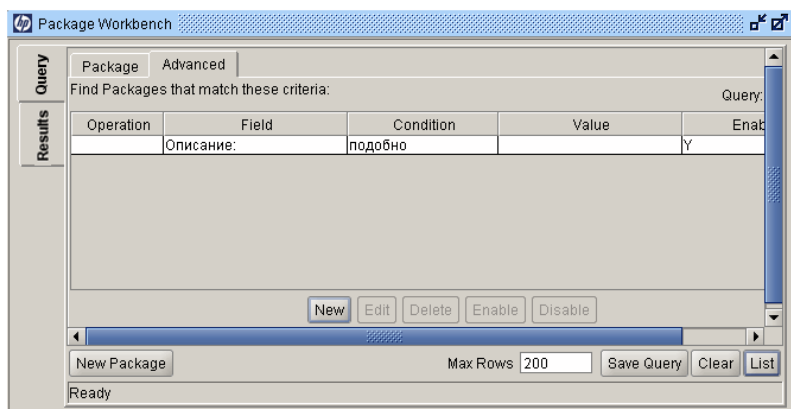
Package Workbench

Query
Results

Package
Advanced

Find Packages that match these criteria:
Query:

| Operation | Field | Condition | Value | Enab |
|---|---|---|---|---|
| | Описание: | подобно | | Y |

New
Edit
Delete
Enable
Disable

New Package
Max Rows 200
Save Query
Clear
List

Ready